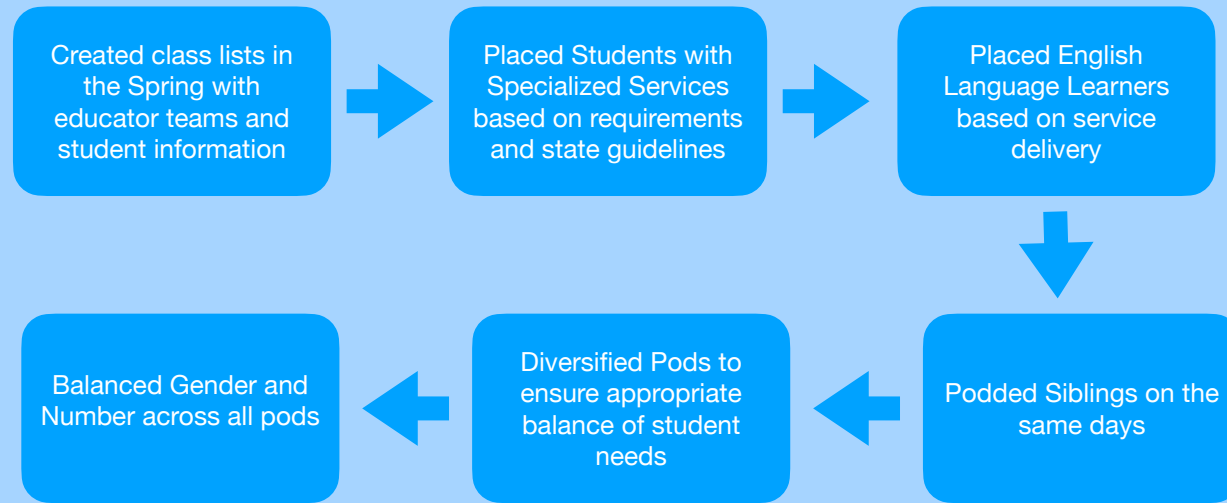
Created class lists in the Spring with educator teams and student information

Placed Students with Specialized Services based on requirements and state guidelines

Placed English Language Learners based on service delivery

Podded Siblings on the same days

Diversified Pods to ensure appropriate balance of student needs

Balanced Gender and Number across all pods